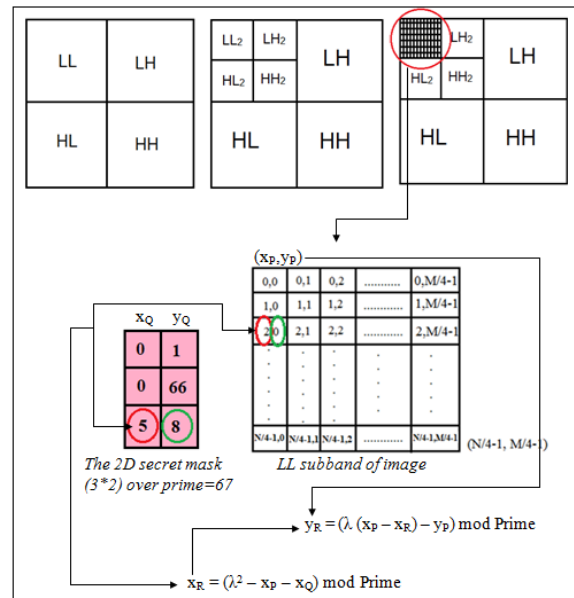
LL LH
HL HH

$LL_2$ $LH_2$
$HL_2$ $HH_2$
LH
HL HH

$LH_2$
$HL_2$ $HH_2$
LH
HL HH

$(x_P, y_P)$

| 0,0 | 0,1 | 0,2 | ............ | 0,M/4-1 |
|---|---|---|---|---|
| 1,0 | 1,1 | 1,2 | ............ | 1,M/4-1 |
| 2,0 | 2,1 | 2,2 | ............ | 2,M/4-1 |
| . | . | . | . | . |
| N/4-1,0 | N/4-1,1 | N/4-1,2 | ............ | N/4-1,M/4-1 |

(N/4-1, M/4-1)

| $x_Q$ | $y_Q$ |
|---|---|
| 0 | 1 |
| 0 | 66 |
| 5 | 8 |

The 2D secret mask (3*2) over prime=67

LL subband of image

$y_R = (\lambda (x_P - x_R) - y_P)$ mod Prime

$x_R = (\lambda^2 - x_P - x_Q)$ mod Prime